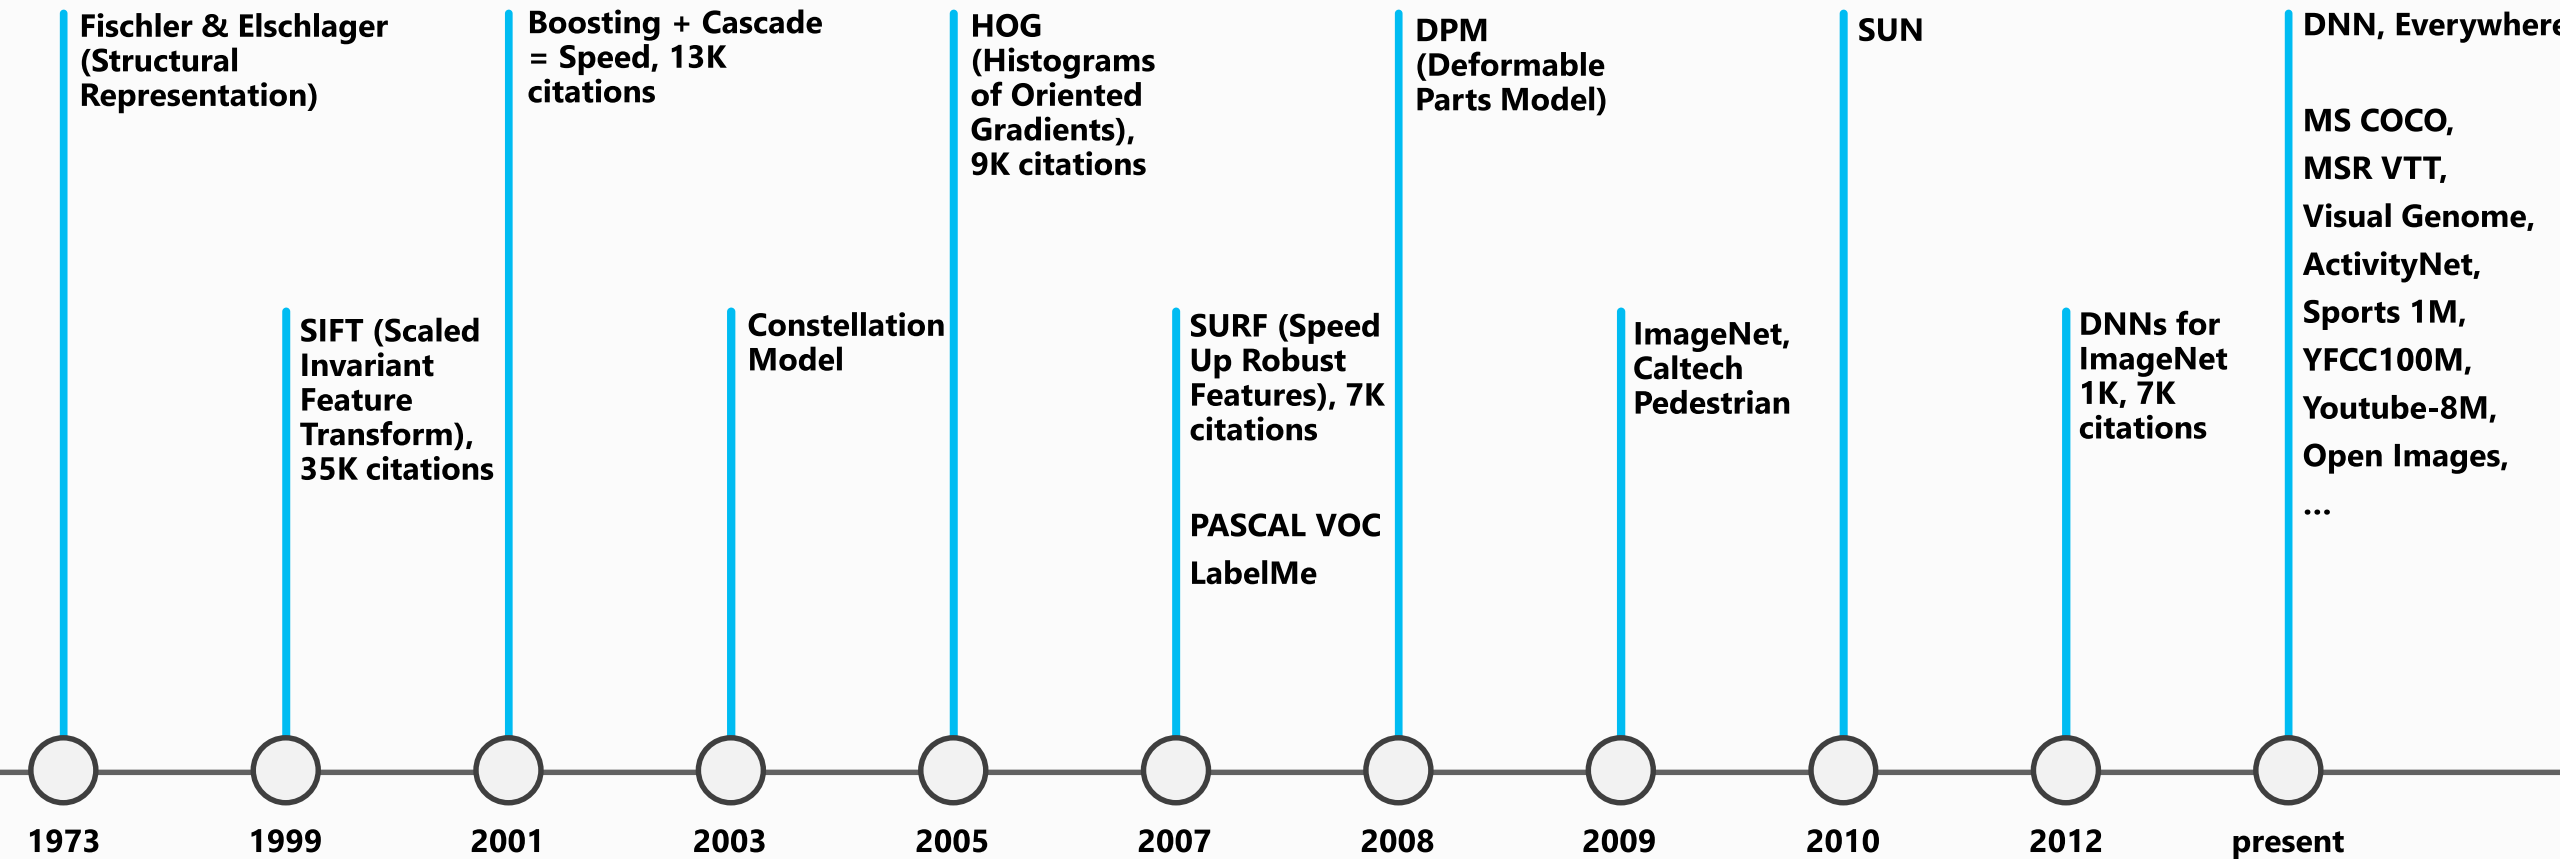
Fischler & Elschlager (Structural Representation)

SIFT (Scaled Invariant Feature Transform), 35K citations

Boosting + Cascade = Speed, 13K citations

Constellation Model

HOG (Histograms of Oriented Gradients), 9K citations

SURF (Speed Up Robust Features), 7K citations

PASCAL VOC

LabelMe

DPM (Deformable Parts Model)

ImageNet, Caltech Pedestrian

SUN

DNNs for ImageNet 1K, 7K citations

DNN, Everywhere

MS COCO,
MSR VTT,
Visual Genome,
ActivityNet,
Sports 1M,
YFCC100M,
Youtube-8M,
Open Images,
…

1973 1999 2001 2003 2005 2007 2008 2009 2010 2012 present